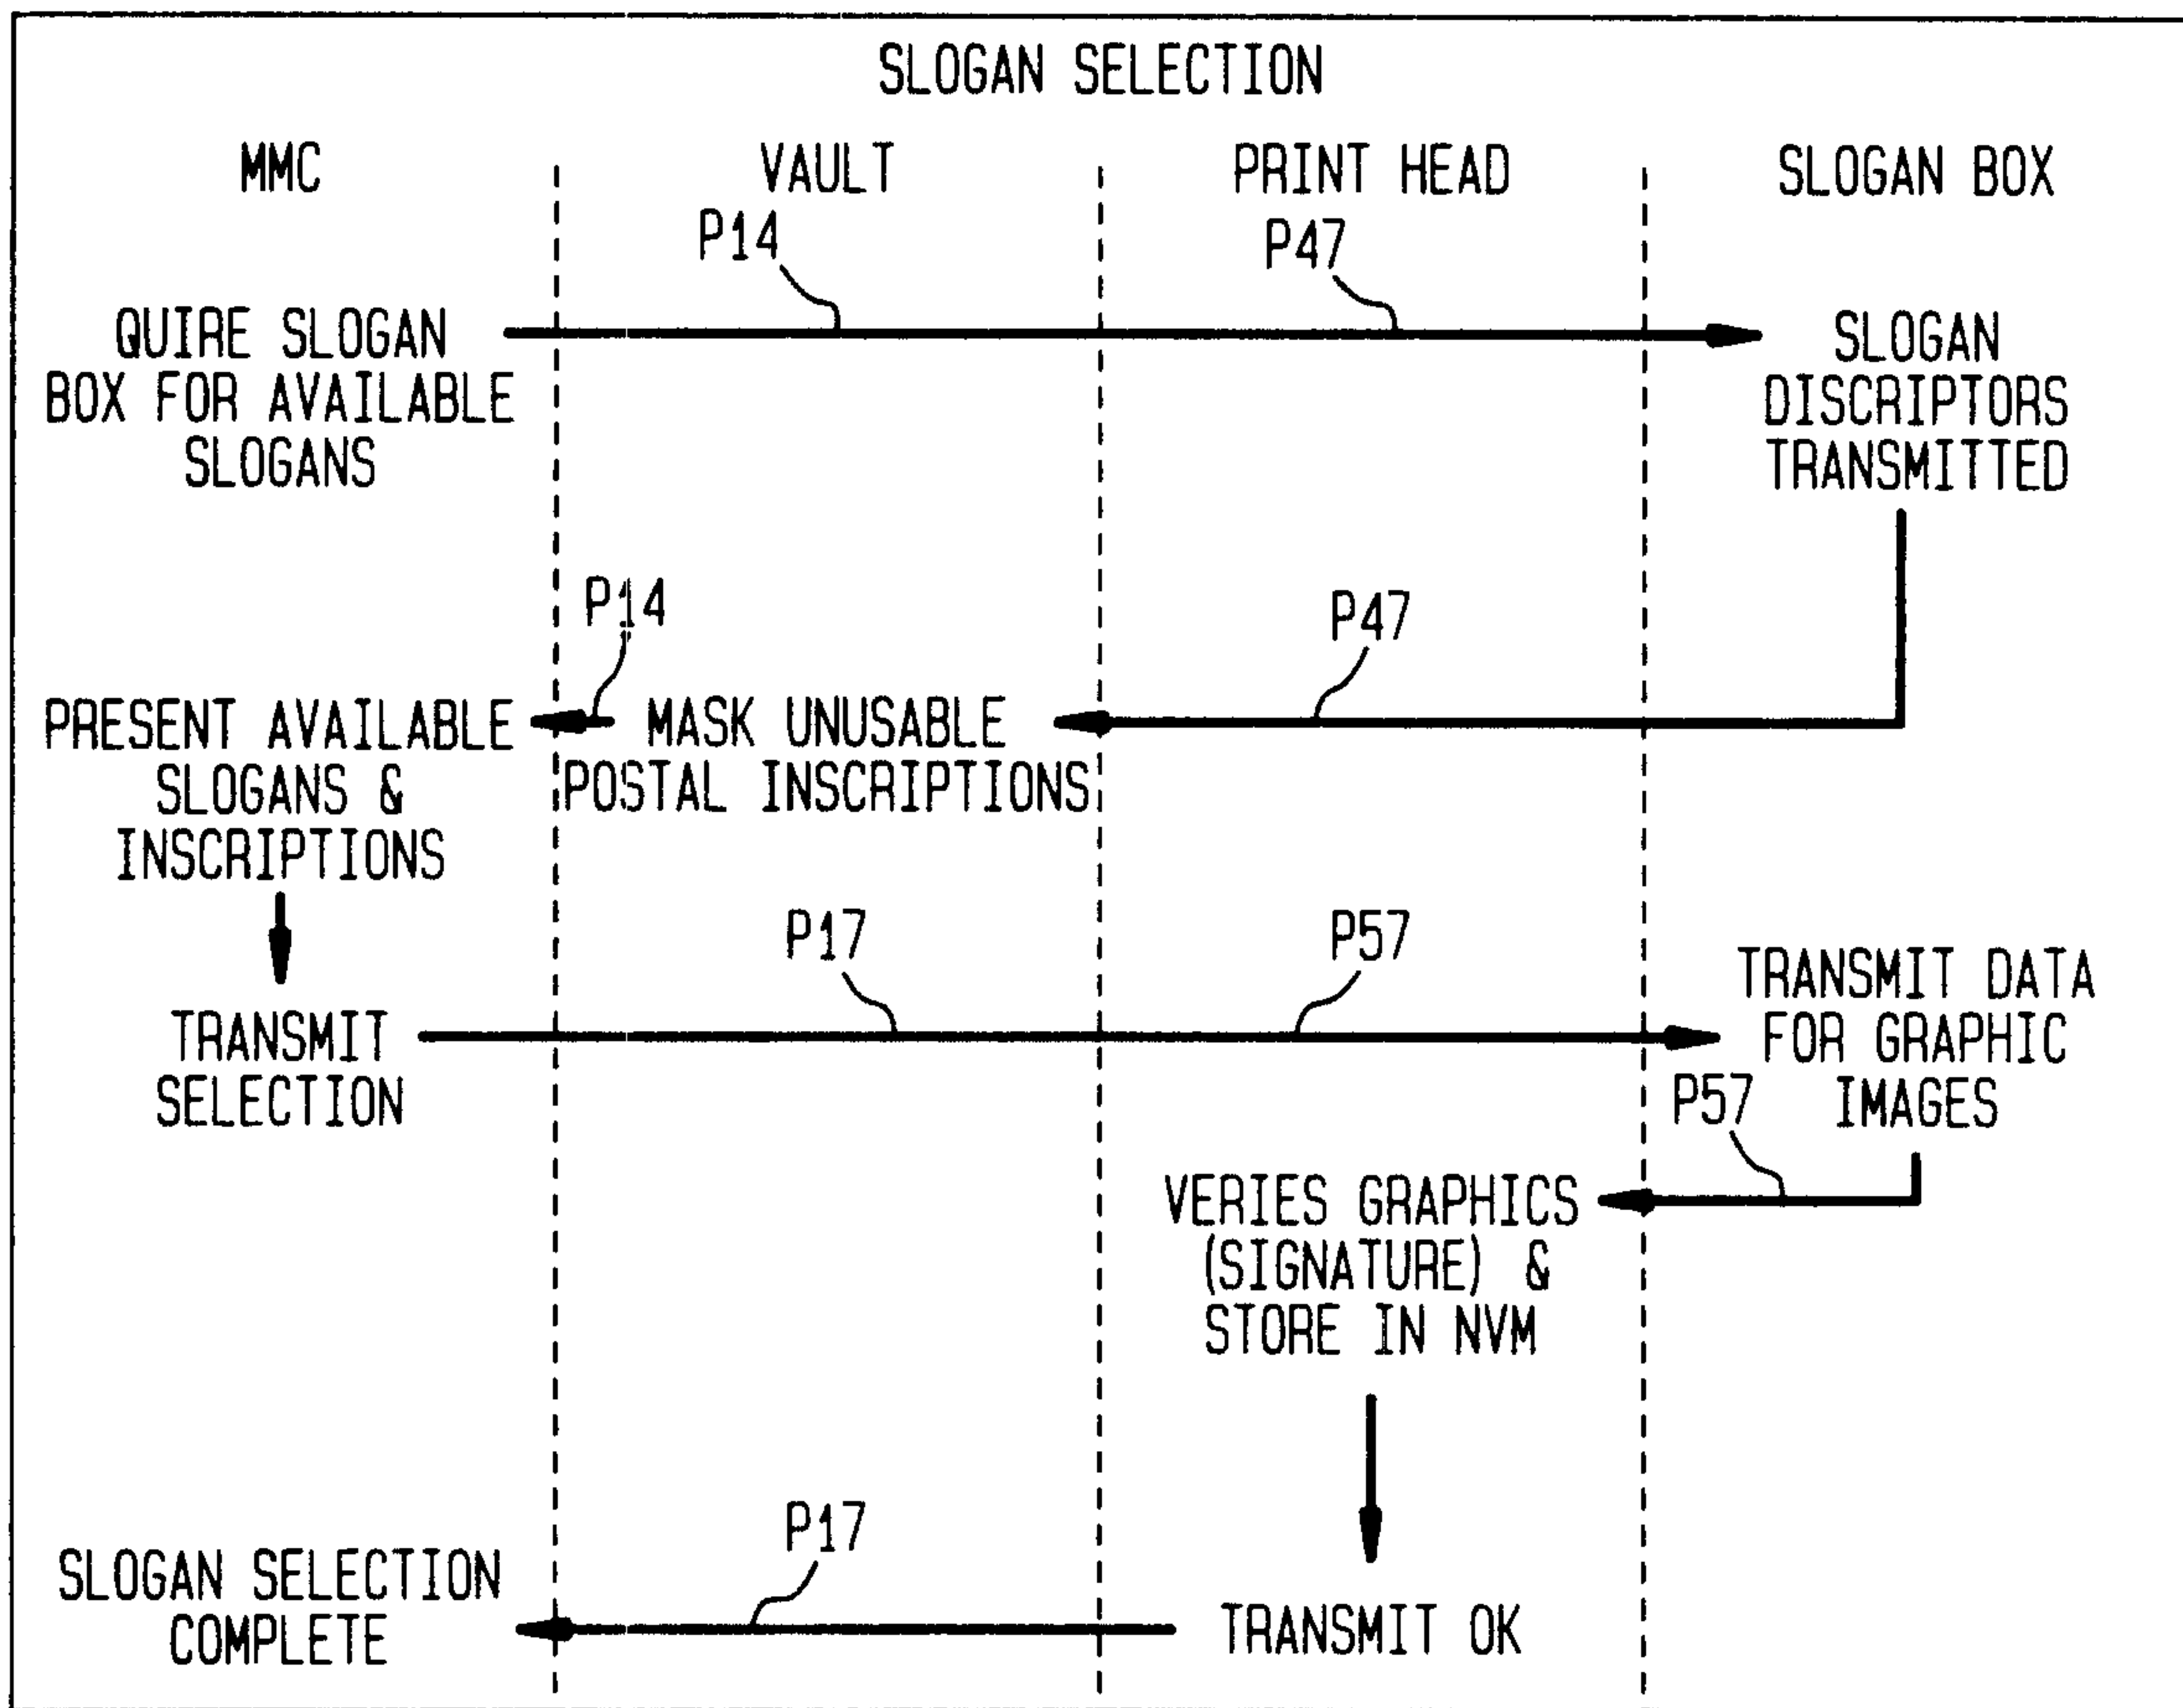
SLOGAN SELECTION

MMC

VAULT

PRINT HEAD

SLOGAN BOX

P14

P47

QUIRE SLOGAN BOX FOR AVAILABLE SLOGANS

SLOGAN DISCRIPTORS TRANSMITTED

P14

P47

PRESENT AVAILABLE SLOGANS & INSCRIPTIONS

MASK UNUSABLE POSTAL INSCRIPTIONS

P17

P57

TRANSMIT SELECTION

TRANSMIT DATA FOR GRAPHIC IMAGES

P57

VERIES GRAPHICS (SIGNATURE) & STORE IN NVM

P17

SLOGAN SELECTION COMPLETE

TRANSMIT OK